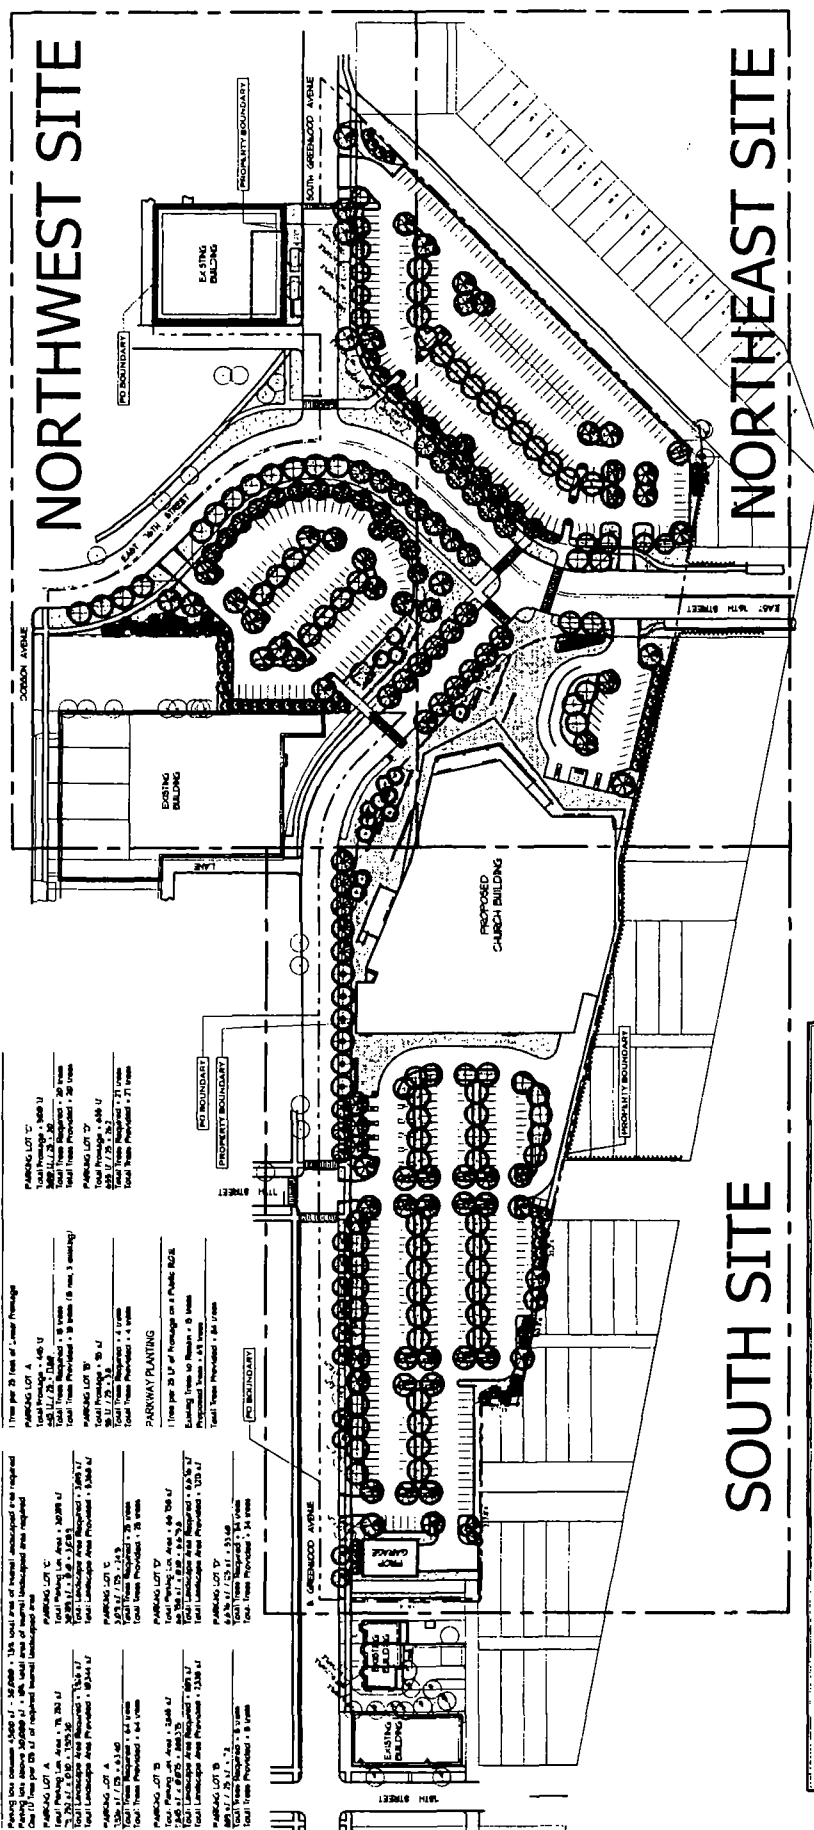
NORTHWEST SITE

NORTHEAST SITE

SOUTH SITE

PROPERTY BOUNDARY

SOUTH GREENWOOD AVENUE

EXISTING BUILDING

PD BOUNDARY

EAST 16TH STREET

DOBSON AVENUE

EXISTING BUILDING

LANE

PROPOSED CHURCH BUILDING

PD BOUNDARY

PROPERTY BOUNDARY

PROPERTY BOUNDARY

PD BOUNDARY

S. GREENWOOD AVENUE

FRAME GARAGE

EXISTING BUILDING

EXISTING BUILDING

16TH STREET

17TH STREET

EAST 16TH STREET

Parking lots between 4,500 s.f. - 30,000 s.f. - 15% total area of internal landscaped area required
Parking lots above 30,000 s.f. - 18% total area of internal landscaped area required
One (1) tree per 125 s.f. of required internal landscaped area

PARKING LOT A
Total Parking Lot Area = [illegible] s.f.
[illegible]
Total Landscape Area Required = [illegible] s.f.
Total Landscape Area Provided = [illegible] s.f.

PARKING LOT C
Total Parking Lot Area = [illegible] s.f.
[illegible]
Total Landscape Area Required = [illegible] s.f.
Total Landscape Area Provided = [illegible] s.f.

PARKING LOT A
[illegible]
Total Trees Required = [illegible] trees
Total Trees Provided = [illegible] trees

PARKING LOT C
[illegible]
Total Trees Required = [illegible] trees
Total Trees Provided = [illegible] trees

PARKING LOT B
Total Parking Lot Area = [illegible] s.f.
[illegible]
Total Landscape Area Required = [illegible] s.f.
Total Landscape Area Provided = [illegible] s.f.

PARKING LOT D
Total Parking Lot Area = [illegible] s.f.
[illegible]
Total Landscape Area Required = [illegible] s.f.
Total Landscape Area Provided = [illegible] s.f.

PARKING LOT B
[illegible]
Total Trees Required = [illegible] trees
Total Trees Provided = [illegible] trees

PARKING LOT D
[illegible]
Total Trees Required = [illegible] trees
Total Trees Provided = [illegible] trees

1 tree per 25 feet of Linear Frontage

PARKING LOT A
Total Frontage = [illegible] l.f.
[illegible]
Total Trees Required = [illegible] trees
Total Trees Provided = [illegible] trees ([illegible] new, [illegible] existing)

PARKING LOT B
Total Frontage = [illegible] l.f.
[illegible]
Total Trees Required = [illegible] trees
Total Trees Provided = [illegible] trees

PARKWAY PLANTING
1 tree per 25 LF of frontage on a Public R.O.W.
Existing Trees to Remain = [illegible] trees
Proposed Trees = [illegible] trees
Total Trees Provided = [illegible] trees

PARKING LOT C
Total Frontage = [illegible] l.f.
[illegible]
Total Trees Required = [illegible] trees
Total Trees Provided = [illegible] trees

PARKING LOT D
Total Frontage = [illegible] l.f.
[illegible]
Total Trees Required = 21 trees
Total Trees Provided = 21 trees